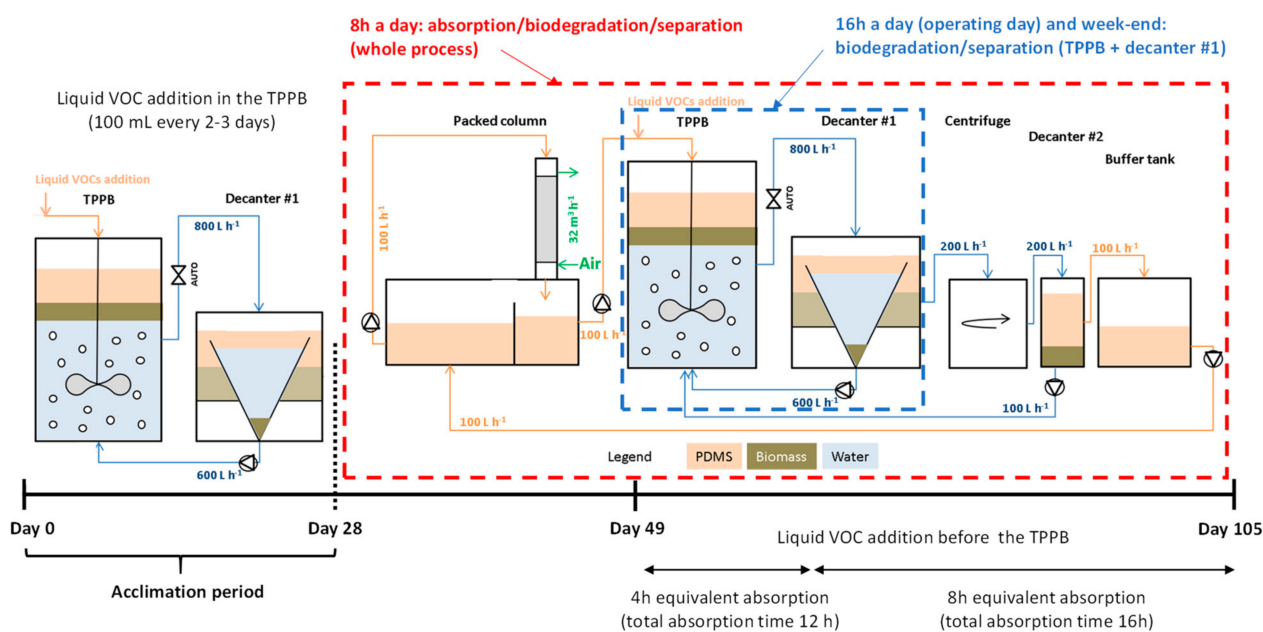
8h a day: absorption/biodegradation/separation (whole process)

16h a day (operating day) and week-end: biodegradation/separation (TPPB + decanter #1)

Liquid VOC addition in the TPPB (100 mL every 2-3 days)

Liquid VOCs addition

TPPB

Decanter #1

800 L h$^{-1}$

AUTO

600 L h$^{-1}$

Packed column

100 L h$^{-1}$

32 m$^3$ h$^{-1}$

Air

100 L h$^{-1}$

Liquid VOCs addition

TPPB

Decanter #1

800 L h$^{-1}$

AUTO

600 L h$^{-1}$

Centrifuge

Decanter #2

Buffer tank

200 L h$^{-1}$

200 L h$^{-1}$

100 L h$^{-1}$

100 L h$^{-1}$

100 L h$^{-1}$

Legend

PDMS

Biomass

Water

Day 0

Day 28

Day 49

Day 105

Acclimation period

Liquid VOC addition before the TPPB

4h equivalent absorption (total absorption time 12 h)

8h equivalent absorption (total absorption time 16h)